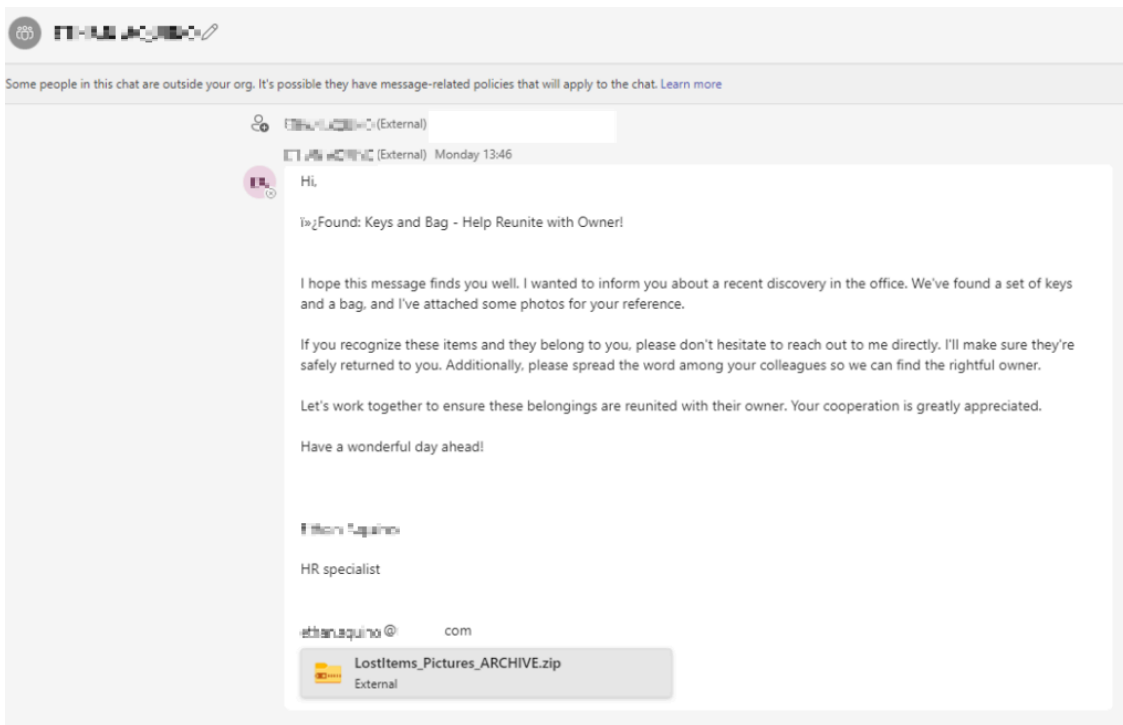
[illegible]

Some people in this chat are outside your org. It's possible they have message-related policies that will apply to the chat. Learn more

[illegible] (External)

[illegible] (External) Monday 13:46

Hi,

ï»¿Found: Keys and Bag - Help Reunite with Owner!

I hope this message finds you well. I wanted to inform you about a recent discovery in the office. We've found a set of keys and a bag, and I've attached some photos for your reference.

If you recognize these items and they belong to you, please don't hesitate to reach out to me directly. I'll make sure they're safely returned to you. Additionally, please spread the word among your colleagues so we can find the rightful owner.

Let's work together to ensure these belongings are reunited with their owner. Your cooperation is greatly appreciated.

Have a wonderful day ahead!

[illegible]

HR specialist

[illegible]@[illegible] com

LostItems_Pictures_ARCHIVE.zip
External